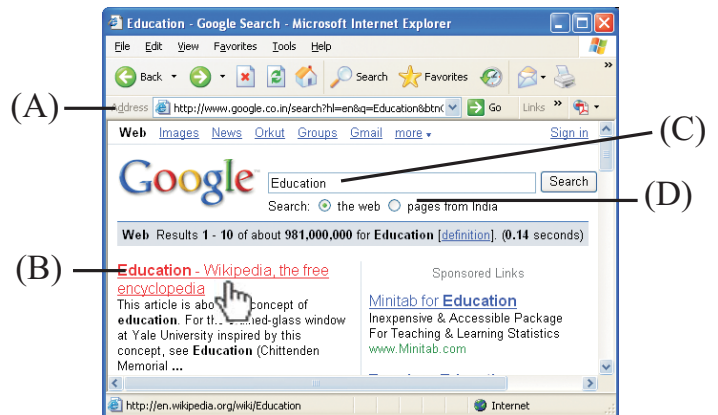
Education - Google Search - Microsoft Internet Explorer

File Edit View Favorites Tools Help

Back Search Favorites

(A) Address http://www.google.co.in/search?hl=en&q=Education&btnG Go Links

Web Images News Orkut Groups Gmail more Sign in

(C)

Google Education Search

Search: the web pages from India (D)

Web Results 1 - 10 of about 981,000,000 for Education [definition]. (0.14 seconds)

(B) Education - Wikipedia, the free encyclopedia
This article is abo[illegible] concept of education. For th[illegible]ined-glass window at Yale University inspired by this concept, see Education (Chittenden Memorial ...

Sponsored Links

Minitab for Education
Inexpensive & Accessible Package For Teaching & Learning Statistics
www.Minitab.com

http://en.wikipedia.org/wiki/Education Internet